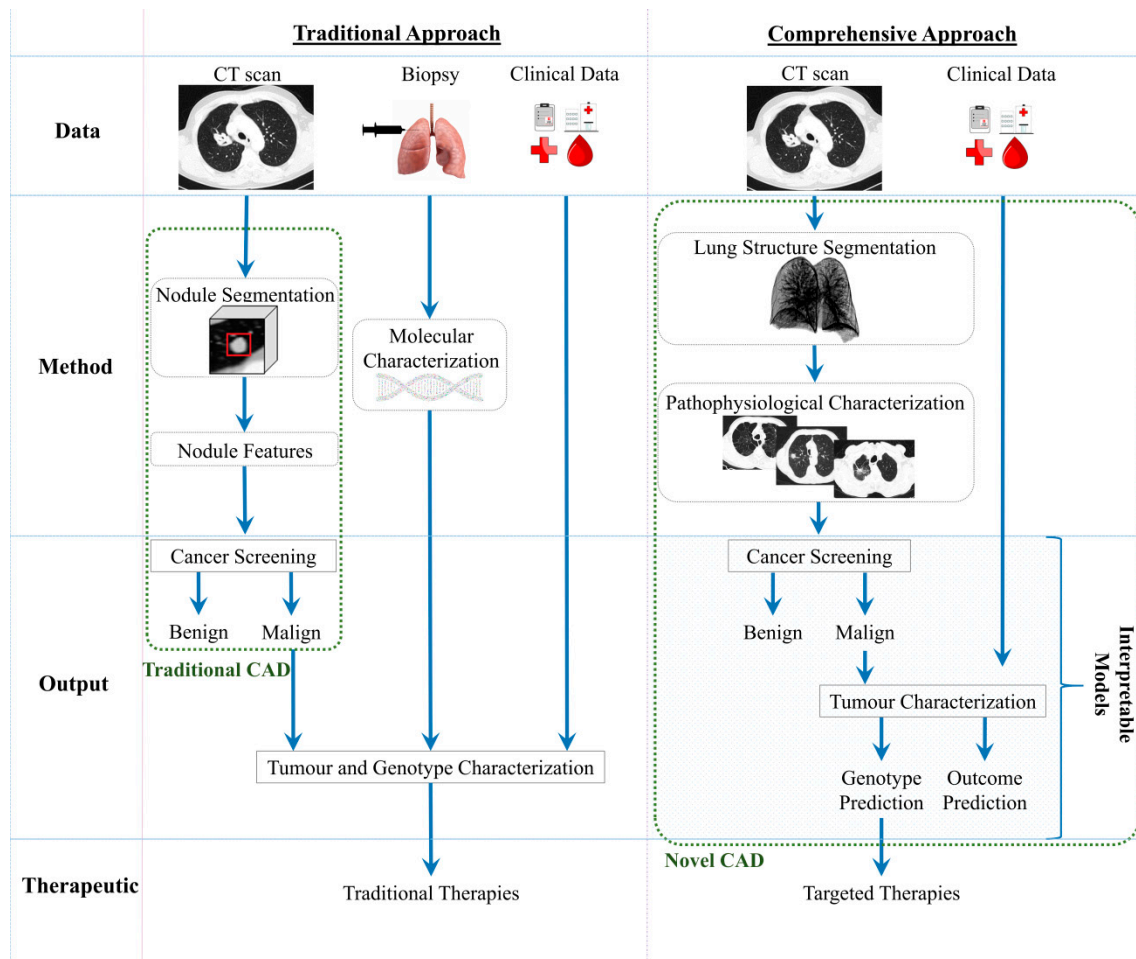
Traditional Approach

Comprehensive Approach

Data

CT scan

Biopsy

Clinical Data

CT scan

Clinical Data

Method

Nodule Segmentation

Nodule Features

Molecular Characterization

Lung Structure Segmentation

Pathophysiological Characterization

Output

Cancer Screening

Benign

Malign

Traditional CAD

Tumour and Genotype Characterization

Cancer Screening

Benign

Malign

Tumour Characterization

Genotype Prediction

Outcome Prediction

Interpretable Models

Novel CAD

Therapeutic

Traditional Therapies

Targeted Therapies